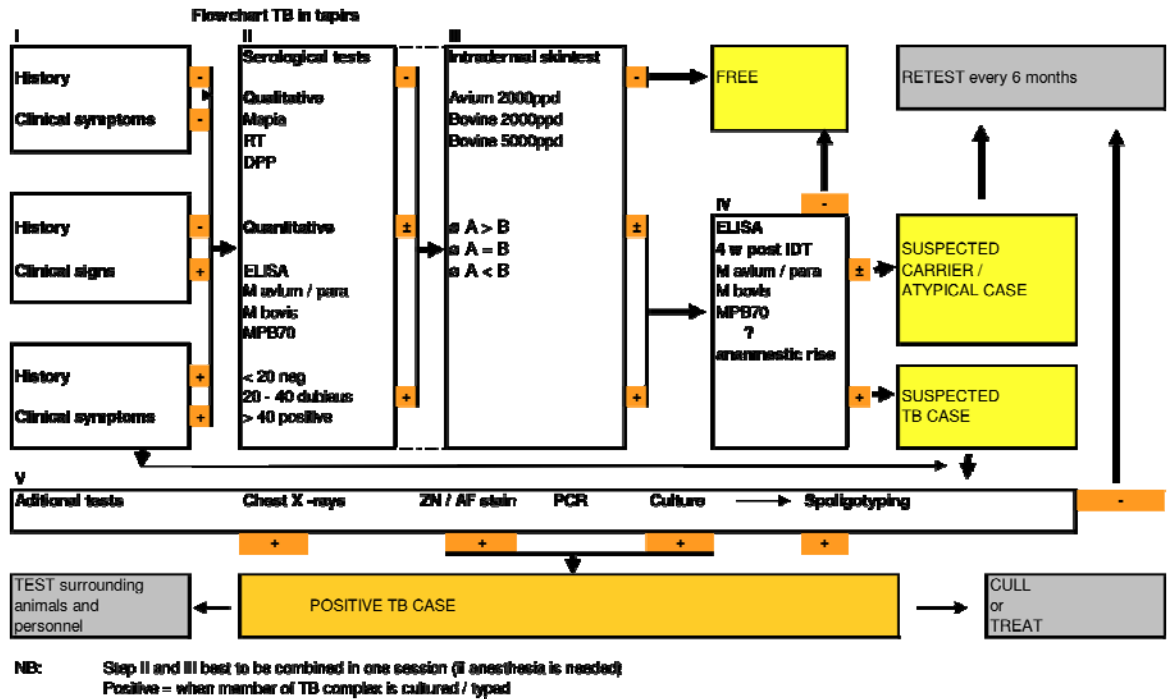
Flowchart TB in tapirs

I

History -
Clinical symptoms -

History -
Clinical signs +

History +
Clinical symptoms +

II
Serological tests -

Qualitative
Mapia
RT
DPP

Quantitative ±

ELISA
M avium / para
M bovis
MPB70

< 20 neg
20 - 40 dubious +
> 40 positive

III
Intradermal skintest -

Avium 2000ppd
Bovine 2000ppd
Bovine 5000ppd

ø A > B ±
ø A = B
ø A < B

+

FREE

RETEST every 6 months

-

IV
ELISA
4 w post IDT
M avium / para
M bovis
MPB70
?
anamnestic rise

± SUSPECTED CARRIER / ATYPICAL CASE

+ SUSPECTED TB CASE

V
Aditional tests Chest X -rays ZN / AF stain PCR Culture Spoligotyping -

+ + + +

TEST surrounding animals and personnel

POSITIVE TB CASE

CULL or TREAT

NB: Step II and III best to be combined in one session (if anesthesia is needed)
Positive = when member of TB complex is cultured / typed